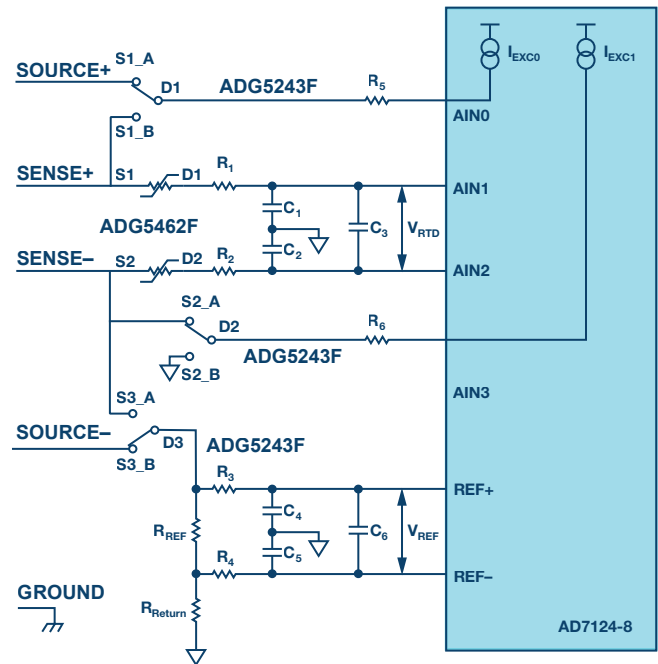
$I_{EXC0}$
$I_{EXC1}$
SOURCE+
S1_A
D1
ADG5243F
$R_5$
AIN0
S1_B
SENSE+
S1
D1
$R_1$
AIN1
$C_1$
ADG5462F
$C_2$
$C_3$
$V_{RTD}$
SENSE–
S2
D2
$R_2$
AIN2
S2_A
D2
$R_6$
S2_B
ADG5243F
AIN3
S3_A
SOURCE–
D3
ADG5243F
S3_B
$R_3$
REF+
$C_4$
$R_{REF}$
$C_5$
$C_6$
$V_{REF}$
$R_4$
REF–
GROUND
$R_{Return}$
AD7124-8